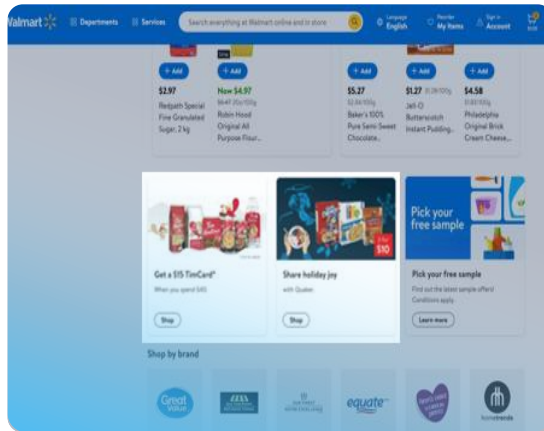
Walmart Departments Services Search everything at Walmart online and in store Language English Reorder My Items Sign in Account

+ Add
$2.97
Redpath Special Fine Granulated Sugar, 2 kg

+ Add
Now $4.97
$6.47 20¢/100g
Robin Hood Original All Purpose Flour...

+ Add
$5.27
$2.64/100g
Baker's 100% Pure Semi Sweet Chocolate...

+ Add
$1.27 $1.28/100g
Jell-O Butterscotch Instant Pudding...

+ Add
$4.58
$1.83/100g
Philadelphia Original Brick Cream Cheese...

Get a $15 TimCard®
When you spend $45
Shop

$10
Share holiday joy
with Quaker
Shop

Pick your free sample
Pick your free sample
Find out the latest sample offers! Conditions apply.
Learn more

Shop by brand

Great Value
equate
hometrends